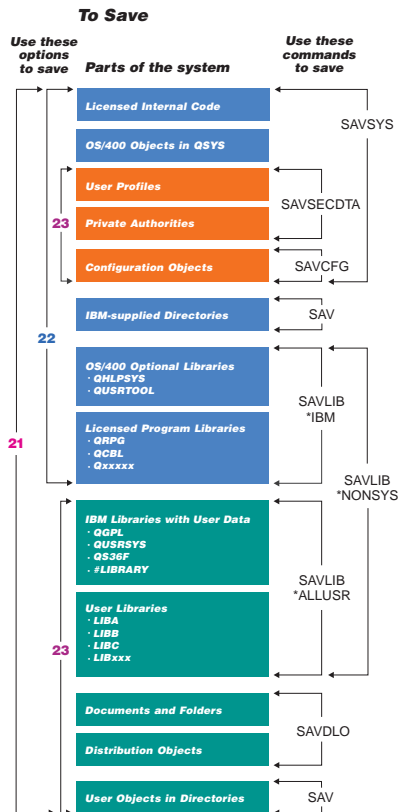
To Save

Use these options to save

Parts of the system

Use these commands to save

Licensed Internal Code

OS/400 Objects in QSYS

SAVSYS

User Profiles

Private Authorities

SAVSECDTA

23

Configuration Objects

SAVCFG

IBM-supplied Directories

SAV

22

OS/400 Optional Libraries
· QHLPSYS
· QUSRTOOL

SAVLIB
*IBM

Licensed Program Libraries
· QRPG
· QCBL
· Qxxxxxx

21

SAVLIB
*NONSYS

IBM Libraries with User Data
· QGPL
· QUSRSYS
· QS36F
· #LIBRARY

SAVLIB
*ALLUSR

User Libraries
· LIBA
· LIBB
· LIBC
· LIBxxx

23

Documents and Folders

SAVDLO

Distribution Objects

User Objects in Directories

SAV